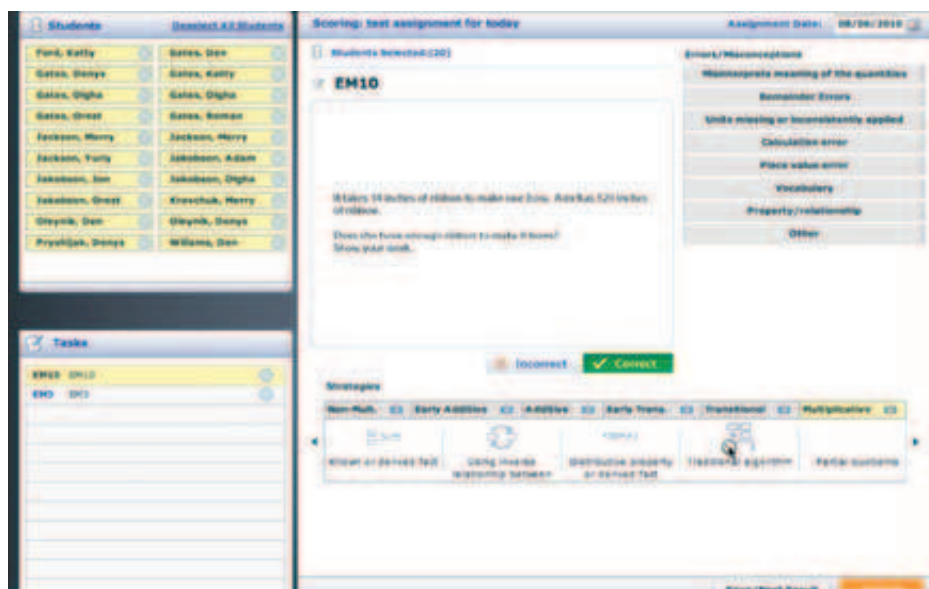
Students
Deselect All Students

Ford, Kathy
Gates, Dan
Gates, Denys
Gates, Kathy
Gates, Olgha
Gates, Olgha
Gates, Orest
Gates, Roman
Jackson, Merry
Jackson, Merry
Jackson, Yuriy
Jakobson, Adam
Jakobson, Ian
Jakobson, Olgha
Jakobson, Orest
Kravchuk, Merry
Oleynik, Dan
Oleynik, Denys
Pryshljak, Denys
Willams, Dan

Tasks

EM10 EM10
EM3 EM3

Scoring: test assignment for today
Assignment Date: 08/06/2010

Students Selected (20)

EM10

It takes 14 inches of ribbon to make one bow. Ann has 520 inches of ribbon.

Does she have enough ribbon to make 8 bows?
Show your work.

Incorrect
Correct

Errors/Misconceptions
Misinterprets meaning of the quantities
Remainder Errors
Units missing or inconsistently applied
Calculation error
Place value error
Vocabulary
Property/relationship
Other

Strategies
Non-Math
Early Additive
Additive
Early Trans.
Transitional
Multiplicative

Known or derived fact
Using inverse relationship between
Distributive property or derived fact
Traditional algorithm
Partial quotients